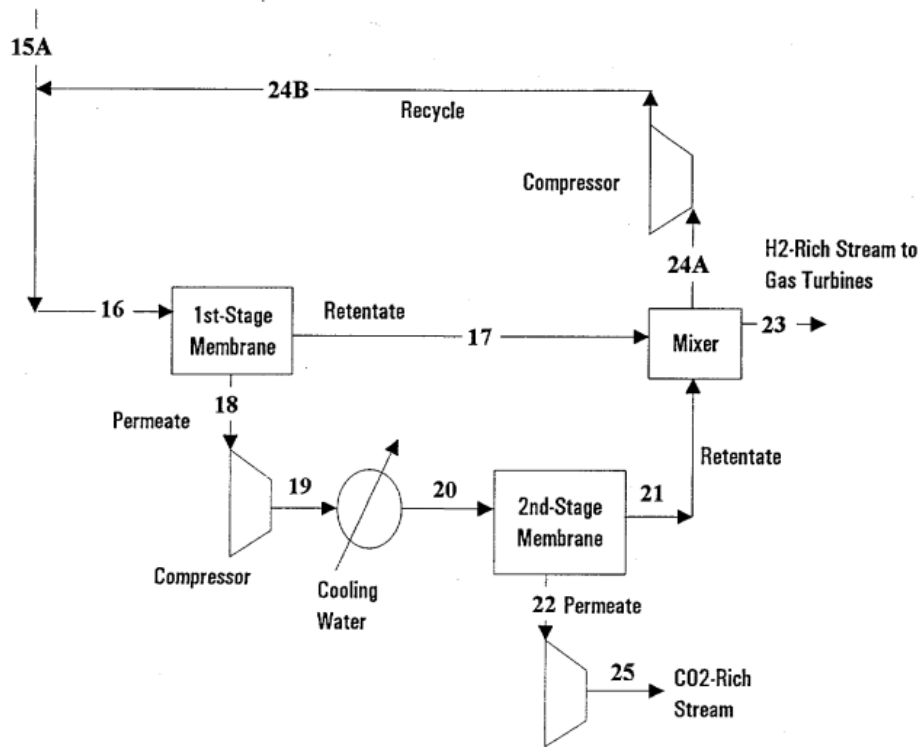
15A

24B

Recycle

Compressor

H2-Rich Stream to Gas Turbines

24A

16

1st-Stage Membrane

Retentate

17

Mixer

23

18

Permeate

Retentate

19

20

2nd-Stage Membrane

21

Compressor

Cooling Water

22 Permeate

25

CO2-Rich Stream